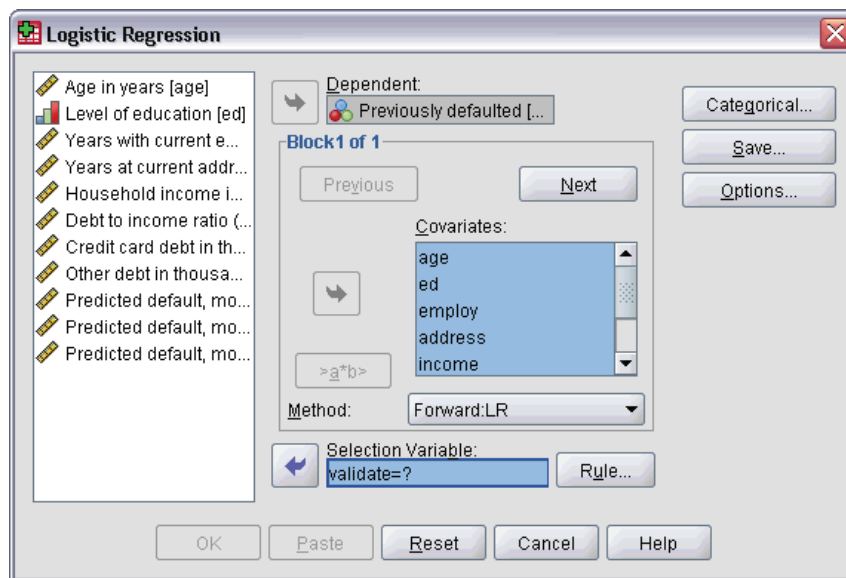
Logistic Regression

Age in years [age]
Level of education [ed]
Years with current e...
Years at current addr...
Household income i...
Debt to income ratio (...
Credit card debt in th...
Other debt in thousa...
Predicted default, mo...
Predicted default, mo...
Predicted default, mo...

Dependent:
Previously defaulted [...

Block1 of 1
Previous
Next
Covariates:
age
ed
employ
address
income
>a*b>
Method:
Forward:LR

Selection Variable:
validate=?
Rule...

Categorical...
Save...
Options...

OK
Paste
Reset
Cancel
Help